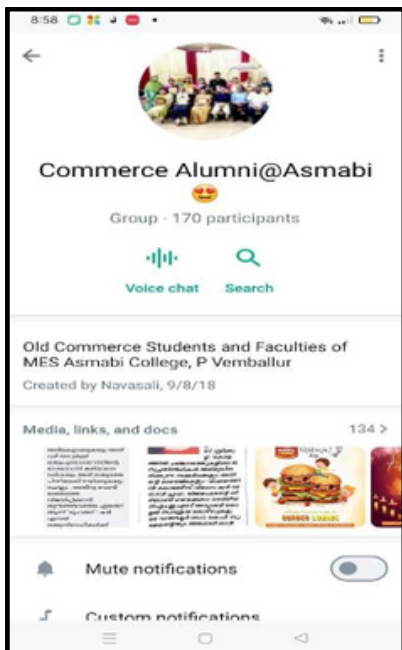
8:58

Commerce Alumni@Asmabi 😍

Group · 170 participants

Voice chat

Search

Old Commerce Students and Faculties of MES Asmabi College, P Vemballur

Created by Navasali, 9/8/18

Media, links, and docs

134 >

Mute notifications

Custom notifications